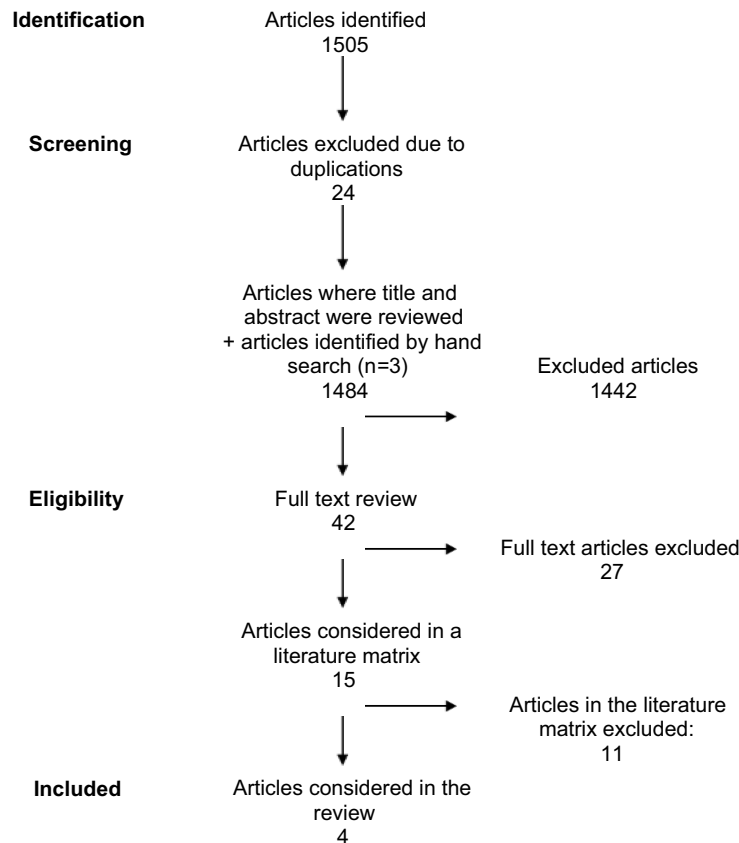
Identification

Articles identified
1505

Screening

Articles excluded due to duplications
24

Articles where title and abstract were reviewed + articles identified by hand search (n=3)
1484

Excluded articles
1442

Eligibility

Full text review
42

Full text articles excluded
27

Articles considered in a literature matrix
15

Articles in the literature matrix excluded:
11

Included

Articles considered in the review
4